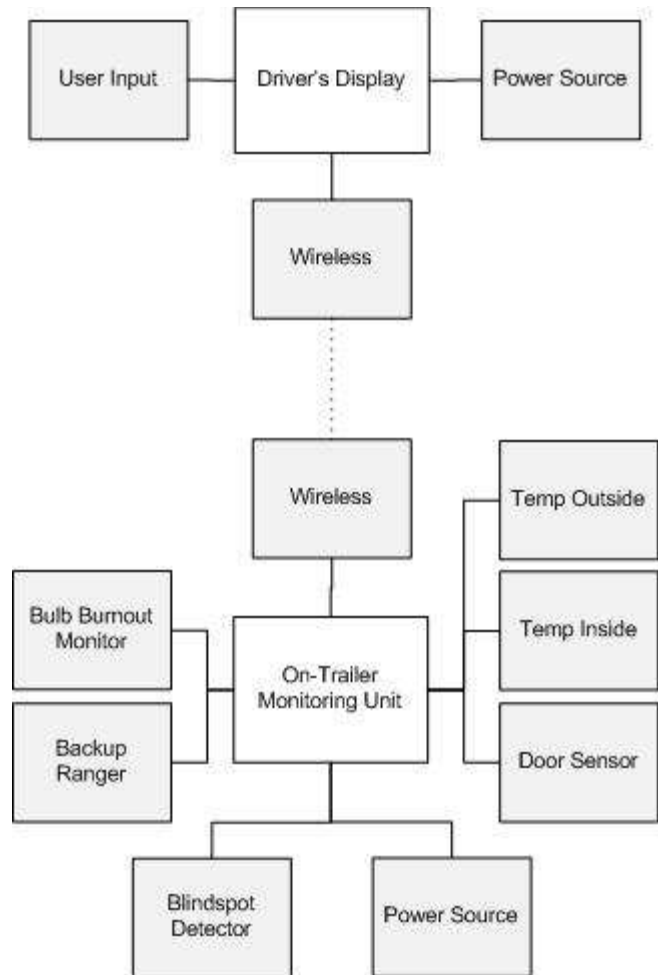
User Input

Driver's Display

Power Source

Wireless

Wireless

Temp Outside

Bulb Burnout Monitor

Temp Inside

On-Trailer Monitoring Unit

Backup Ranger

Door Sensor

Blindspot Detector

Power Source